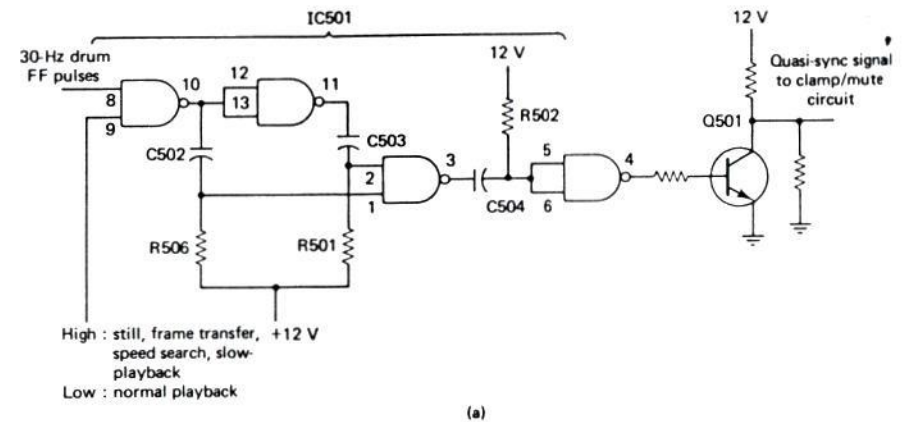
IC501

30-Hz drum FF pulses

8
9
10
12
13
11

12 V

R502

C502

C503

3
2
1

5
6
4

C504

R506

R501

+12 V

12 V

Quasi-sync signal to clamp/mute circuit

Q501

High : still, frame transfer, speed search, slow-playback
Low : normal playback

(a)